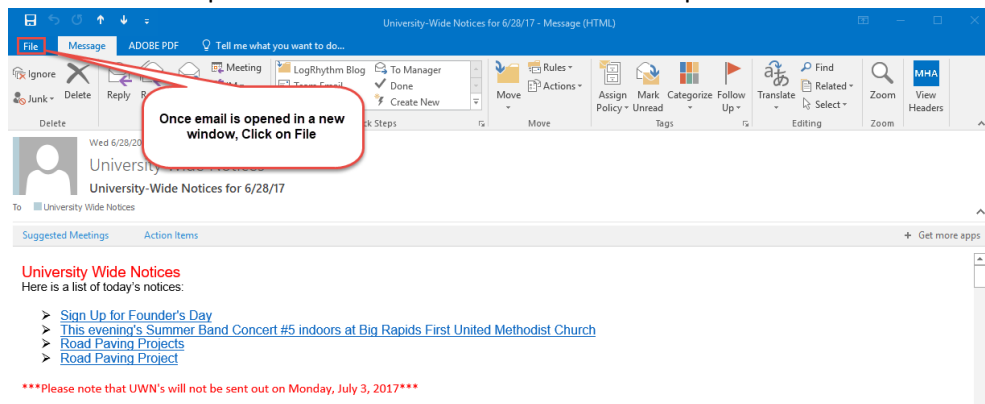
University-Wide Notices for 6/28/17 - Message (HTML)

File Message ADOBE PDF Tell me what you want to do...

Ignore
Junk
Delete
Delete
Reply
Meeting
LogRhythm Blog
To Manager
Done
Create New
Team Email
Quick Steps
Move
Rules
Actions
Move
Assign Policy
Mark Unread
Categorize
Follow Up
Tags
Translate
Find
Related
Select
Editing
Zoom
Zoom
MHA
View Headers

Once email is opened in a new window, Click on File

Wed 6/28/20
University Wide Notices
University-Wide Notices for 6/28/17
To University Wide Notices

Suggested Meetings Action Items + Get more apps

University Wide Notices
Here is a list of today's notices:

➢ Sign Up for Founder's Day
➢ This evening's Summer Band Concert #5 indoors at Big Rapids First United Methodist Church
➢ Road Paving Projects
➢ Road Paving Project

***Please note that UWN's will not be sent out on Monday, July 3, 2017***